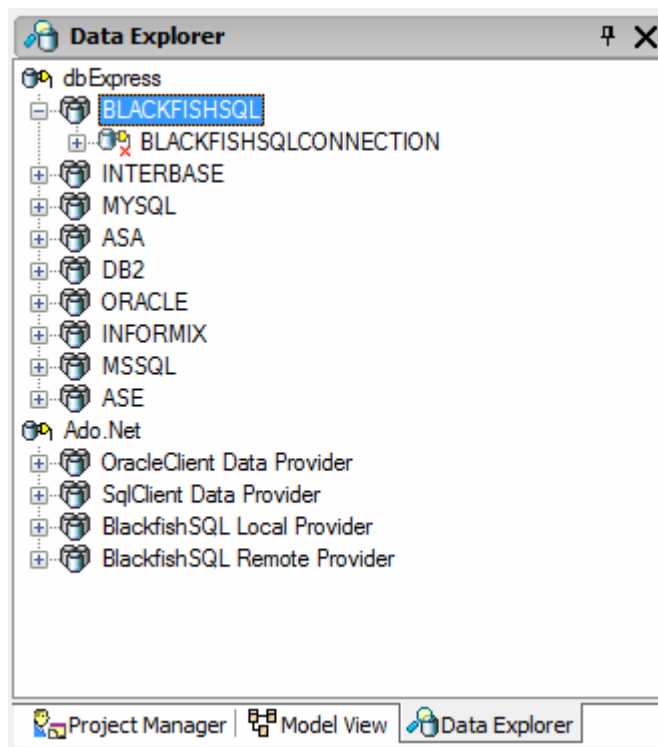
Data Explorer

dbExpress
BLACKFISHSQL
BLACKFISHSQLCONNECTION
INTERBASE
MYSQL
ASA
DB2
ORACLE
INFORMIX
MSSQL
ASE
Ado.Net
OracleClient Data Provider
SqlClient Data Provider
BlackfishSQL Local Provider
BlackfishSQL Remote Provider

Project Manager | Model View | Data Explorer